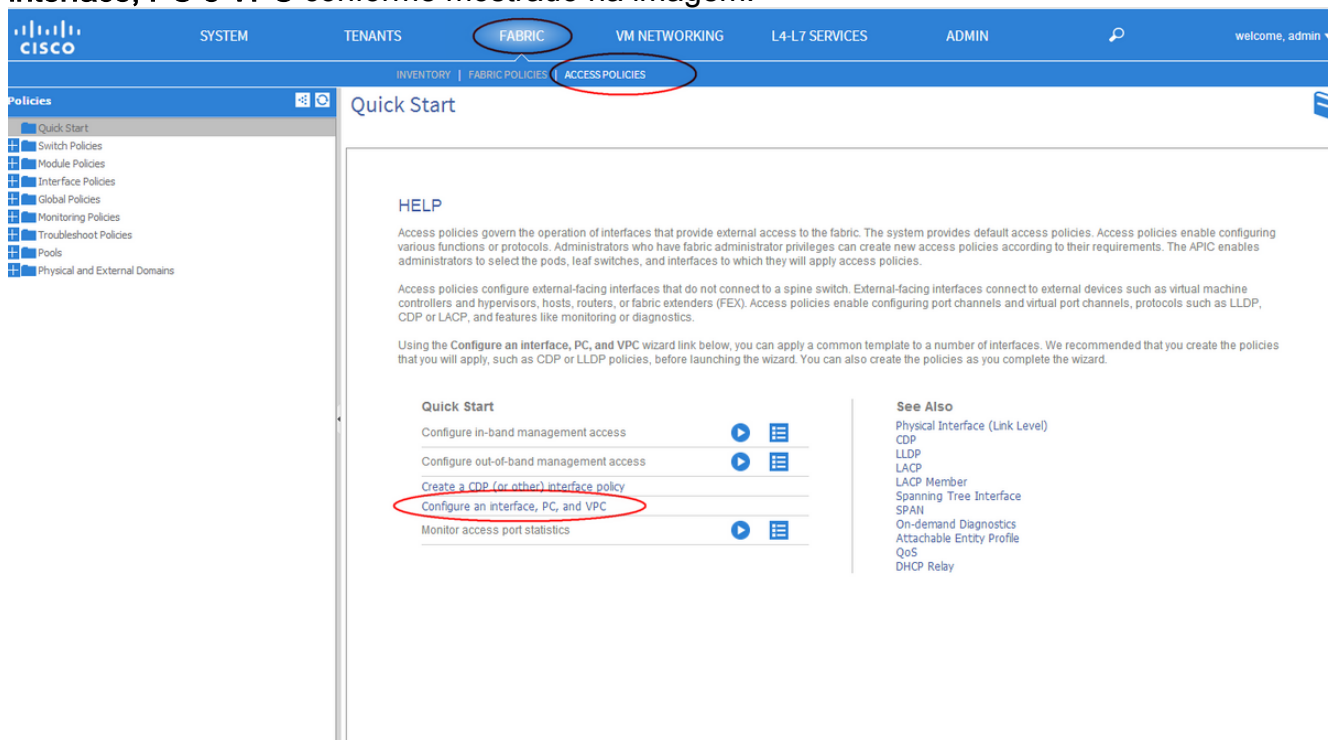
Interface, PC e VPC conforme mostrado na imagem.

cisco SYSTEM TENANTS FABRIC VM NETWORKING L4-L7 SERVICES ADMIN welcome, admin

INVENTORY | FABRIC POLICIES | ACCESS POLICIES

Policies

Quick Start
Switch Policies
Module Policies
Interface Policies
Global Policies
Monitoring Policies
Troubleshoot Policies
Pools
Physical and External Domains

Quick Start

HELP

Access policies govern the operation of interfaces that provide external access to the fabric. The system provides default access policies. Access policies enable configuring various functions or protocols. Administrators who have fabric administrator privileges can create new access policies according to their requirements. The APIC enables administrators to select the pods, leaf switches, and interfaces to which they will apply access policies.

Access policies configure external-facing interfaces that do not connect to a spine switch. External-facing interfaces connect to external devices such as virtual machine controllers and hypervisors, hosts, routers, or fabric extenders (FEX). Access policies enable configuring port channels and virtual port channels, protocols such as LLDP, CDP or LACP, and features like monitoring or diagnostics.

Using the **Configure an interface, PC, and VPC** wizard link below, you can apply a common template to a number of interfaces. We recommended that you create the policies that you will apply, such as CDP or LLDP policies, before launching the wizard. You can also create the policies as you complete the wizard.

Quick Start
Configure in-band management access
Configure out-of-band management access
Create a CDP (or other) interface policy
Configure an interface, PC, and VPC
Monitor access port statistics

See Also
Physical Interface (Link Level)
CDP
LLDP
LACP
LACP Member
Spanning Tree Interface
SPAN
On-demand Diagnostics
Attachable Entity Profile
QoS
DHCP Relay